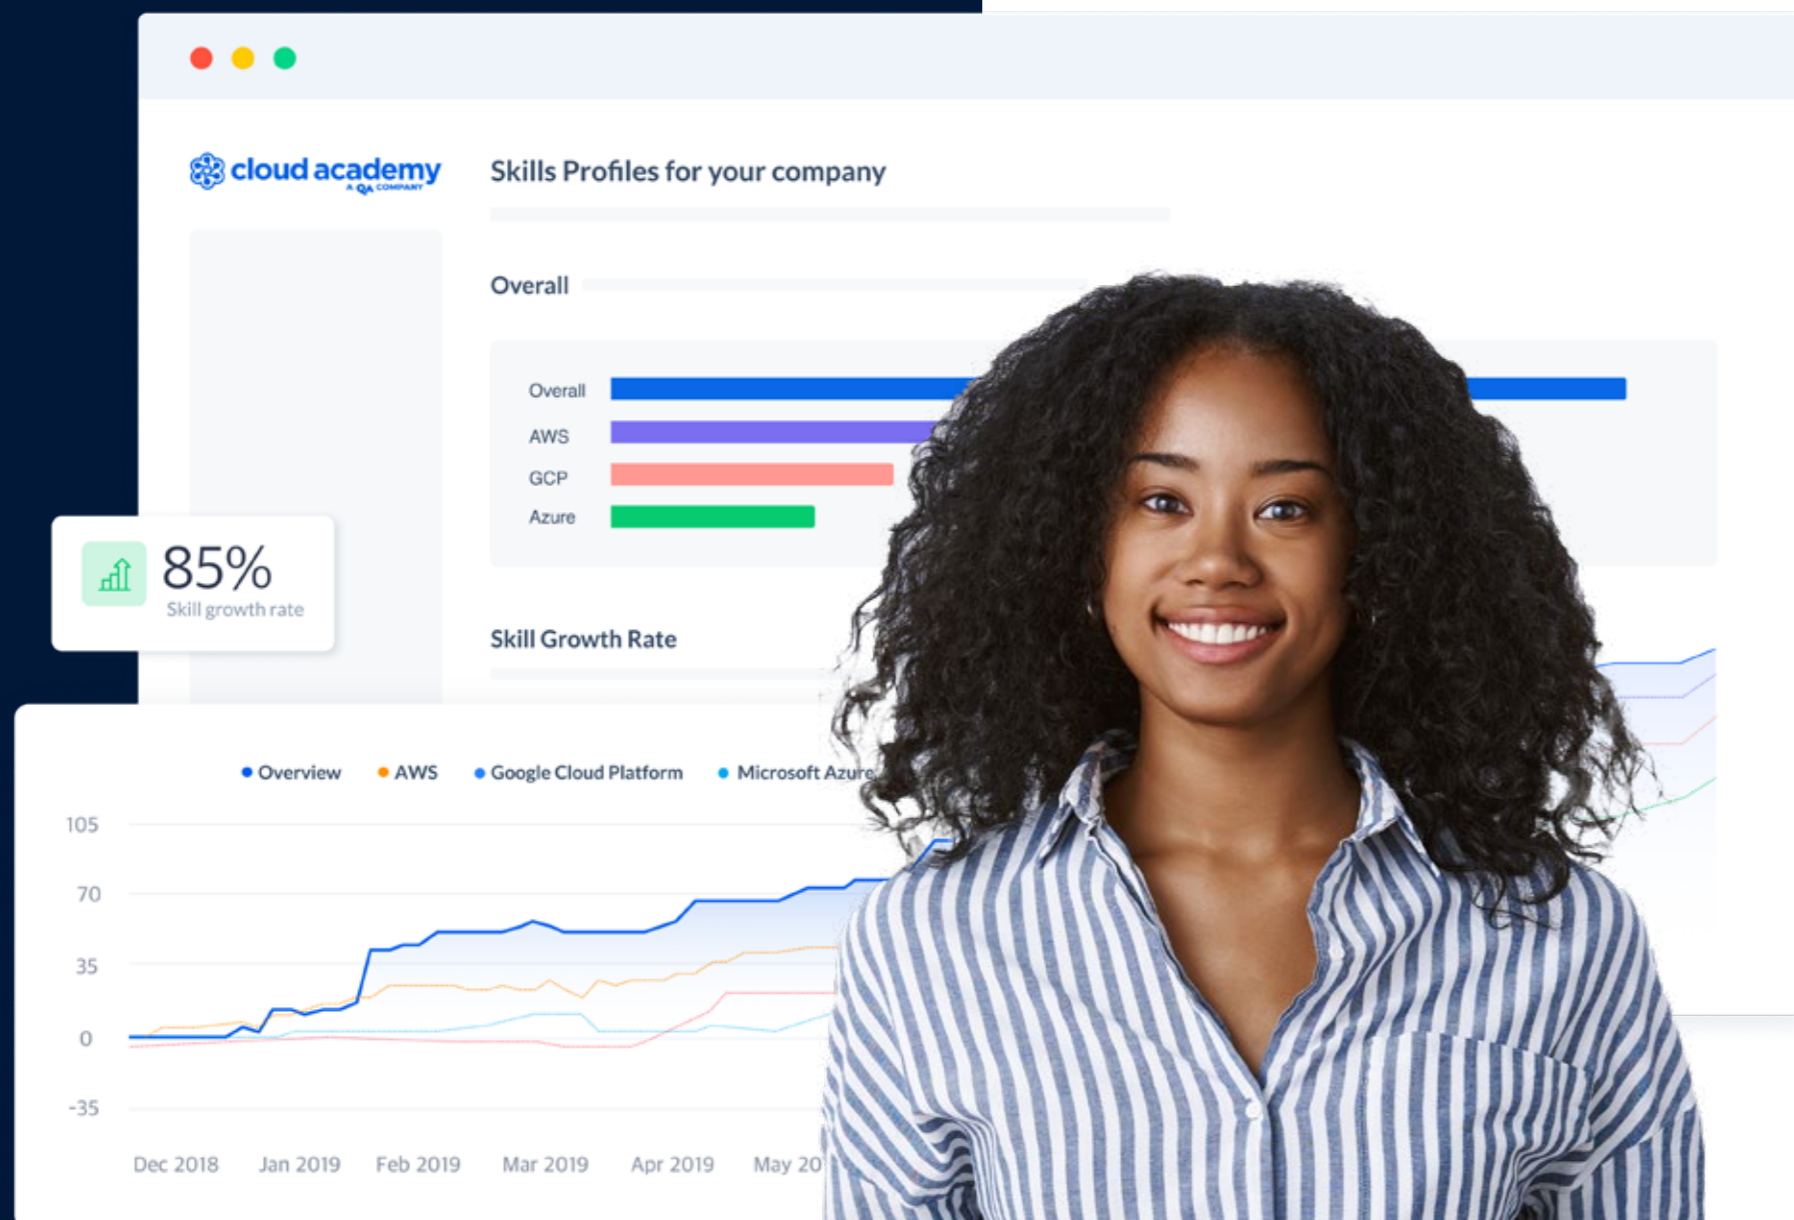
cloud academy
A QA COMPANY

Skills Profiles for your company

Overall

Overall
AWS
GCP
Azure

85%
Skill growth rate

Skill Growth Rate

Overview AWS Google Cloud Platform Microsoft Azure

105
70
35
0
-35

Dec 2018 Jan 2019 Feb 2019 Mar 2019 Apr 2019 May 20